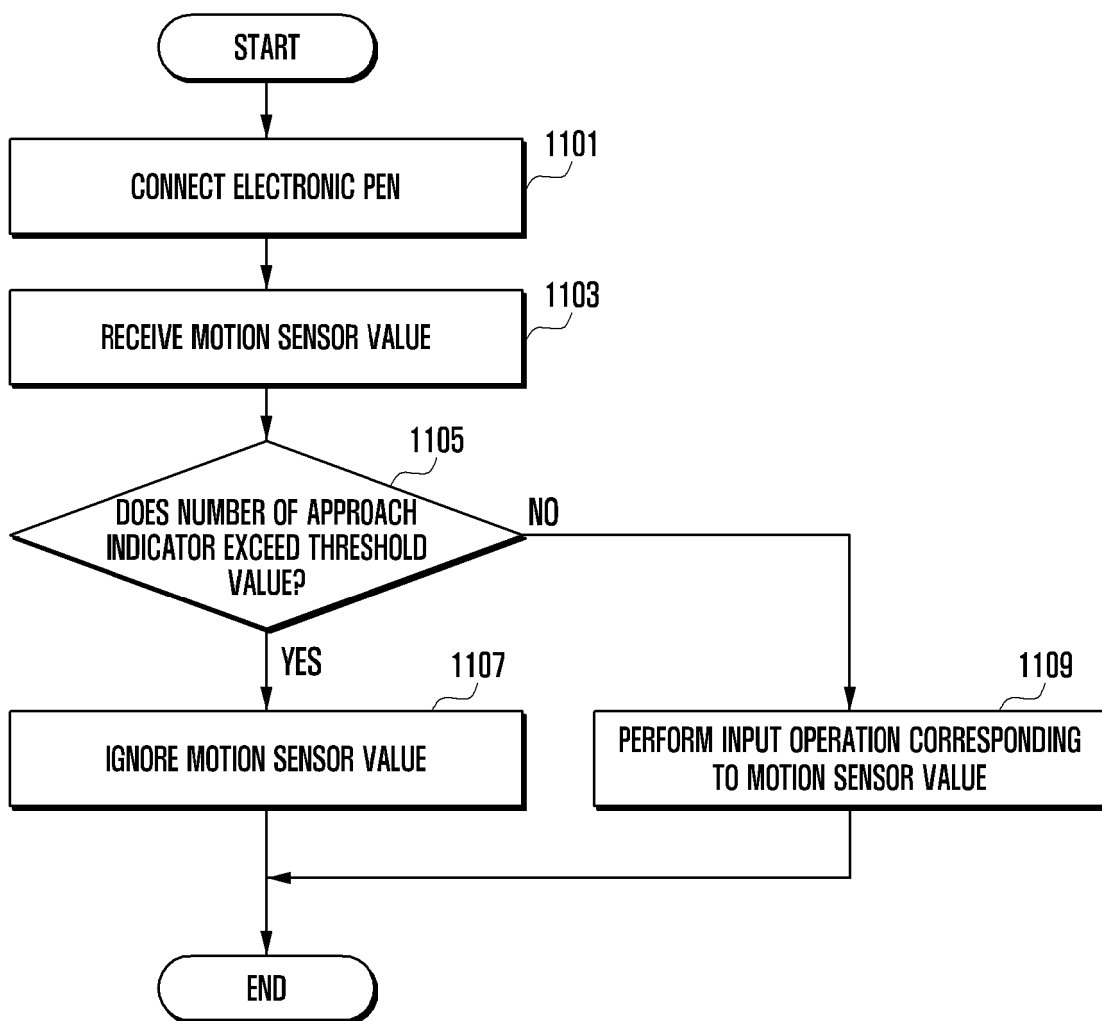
START

1101

CONNECT ELECTRONIC PEN

1103

RECEIVE MOTION SENSOR VALUE

1105

DOES NUMBER OF APPROACH INDICATOR EXCEED THRESHOLD VALUE?

NO

YES

1107

IGNORE MOTION SENSOR VALUE

1109

PERFORM INPUT OPERATION CORRESPONDING TO MOTION SENSOR VALUE

END